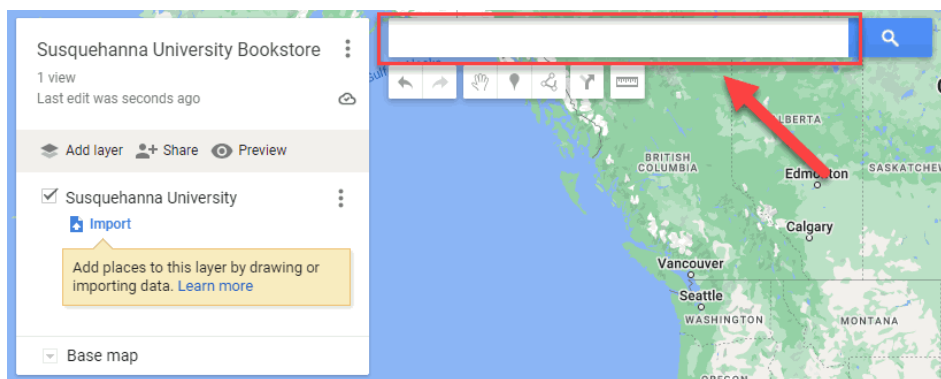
Susquehanna University Bookstore

1 view

Last edit was seconds ago

Add layer

Share

Preview

Susquehanna University

Import

Add places to this layer by drawing or importing data. Learn more

Base map

BRITISH COLUMBIA

ALBERTA

Edmonton

SASKATCHEW

Calgary

Vancouver

Seattle

WASHINGTON

MONTANA